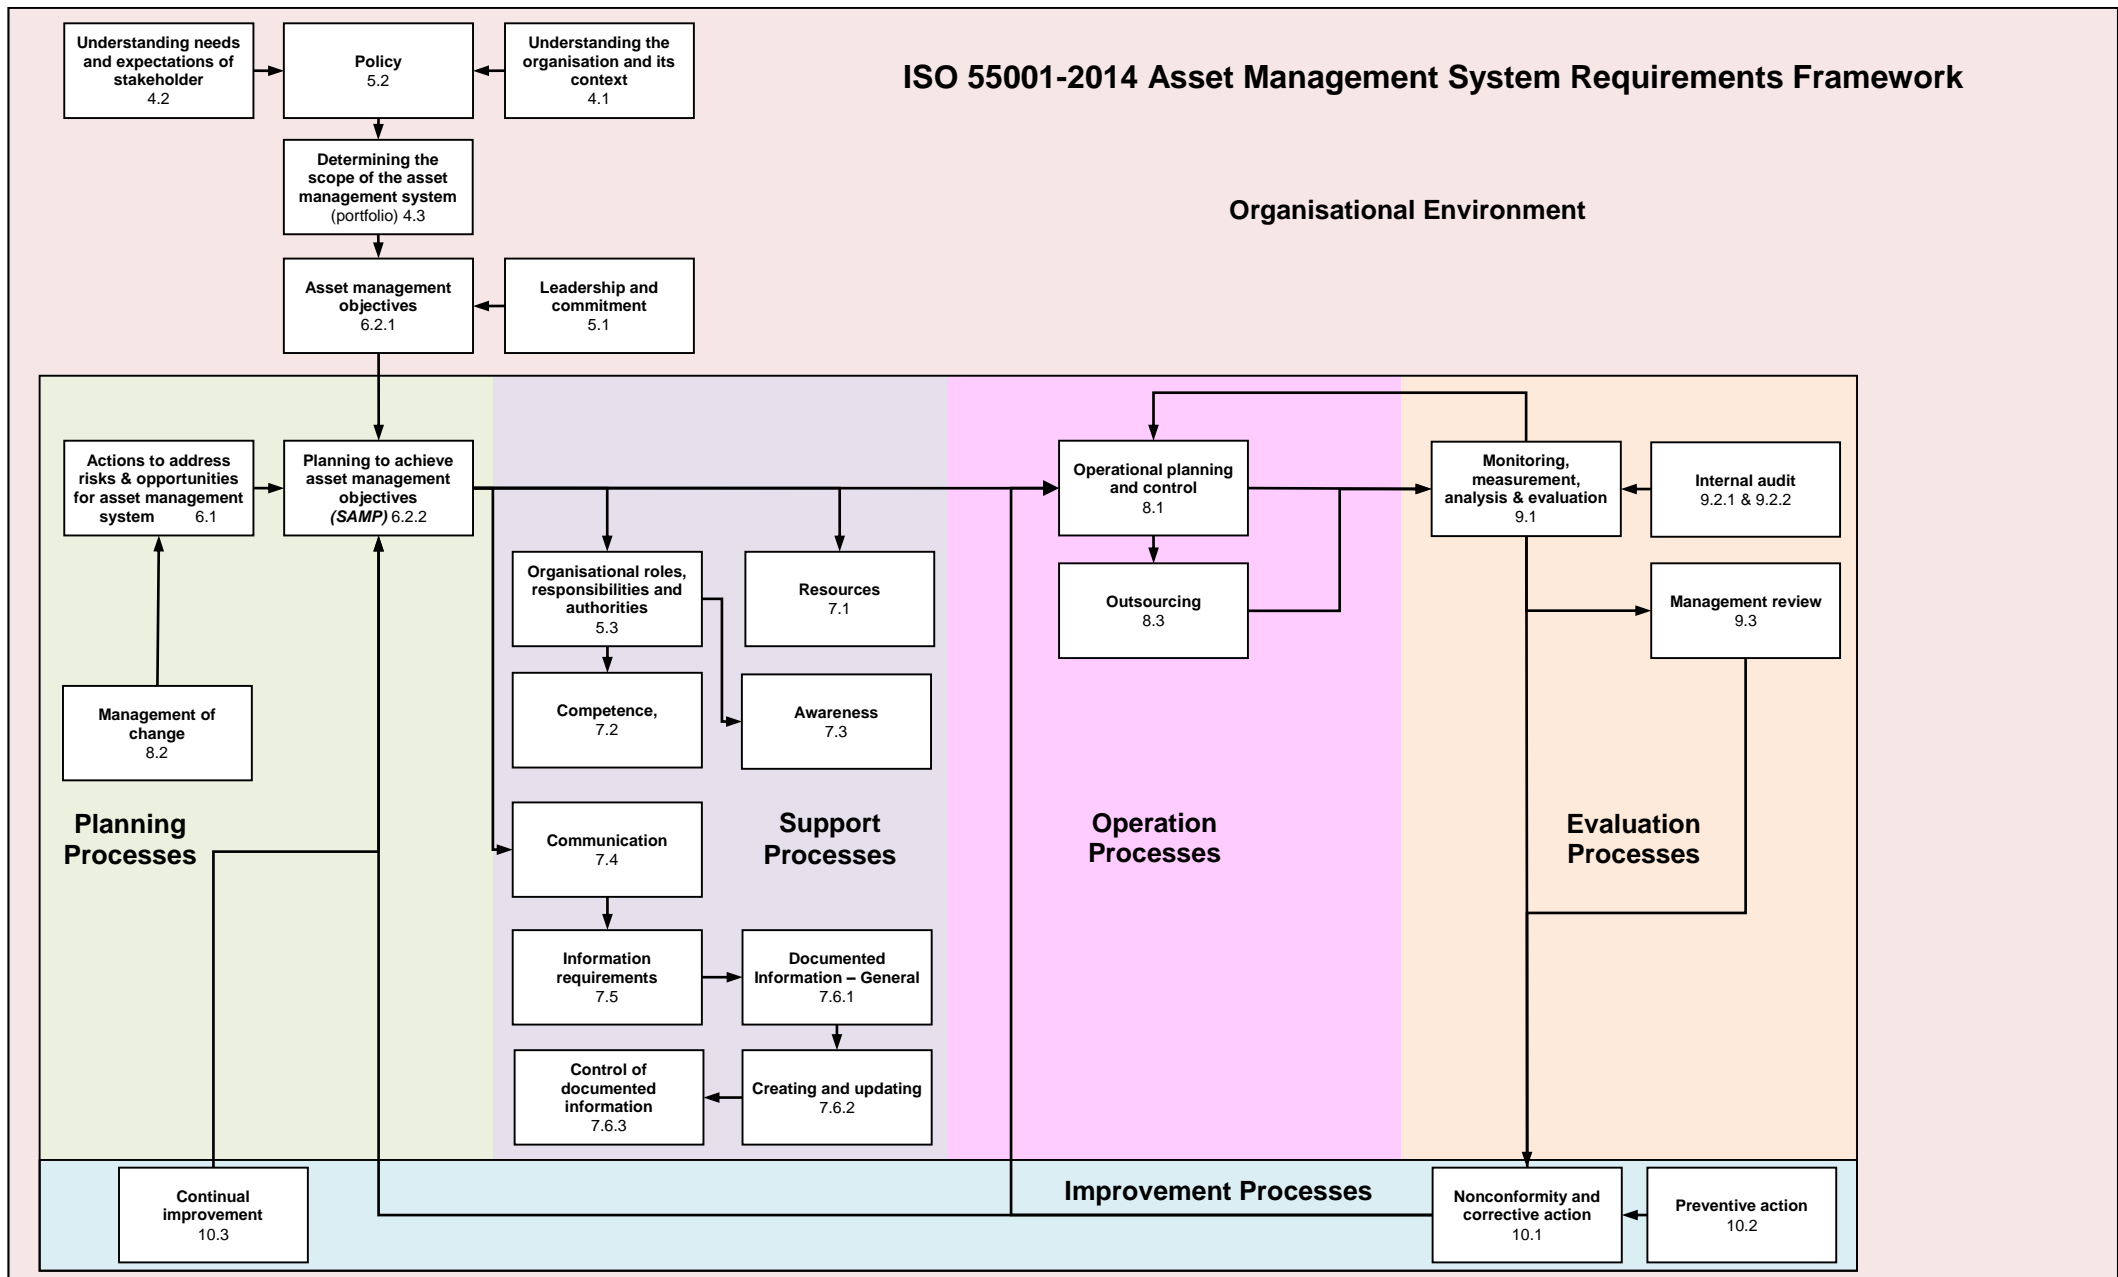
Understanding needs and expectations of stakeholder
4.2

Policy
5.2

Understanding the organisation and its context
4.1

ISO 55001-2014 Asset Management System Requirements Framework

Determining the scope of the asset management system (portfolio) 4.3

Organisational Environment

Asset management objectives
6.2.1

Leadership and commitment
5.1

Actions to address risks & opportunities for asset management system 6.1

Planning to achieve asset management objectives *(SAMP)* 6.2.2

Operational planning and control
8.1

Monitoring, measurement, analysis & evaluation
9.1

Internal audit
9.2.1 & 9.2.2

Organisational roles, responsibilities and authorities
5.3

Resources
7.1

Outsourcing
8.3

Management review
9.3

Management of change
8.2

Competence,
7.2

Awareness
7.3

Planning Processes

Communication
7.4

Support Processes

Operation Processes

Evaluation Processes

Information requirements
7.5

Documented Information – General
7.6.1

Control of documented information
7.6.3

Creating and updating
7.6.2

Continual improvement
10.3

Improvement Processes

Nonconformity and corrective action
10.1

Preventive action
10.2